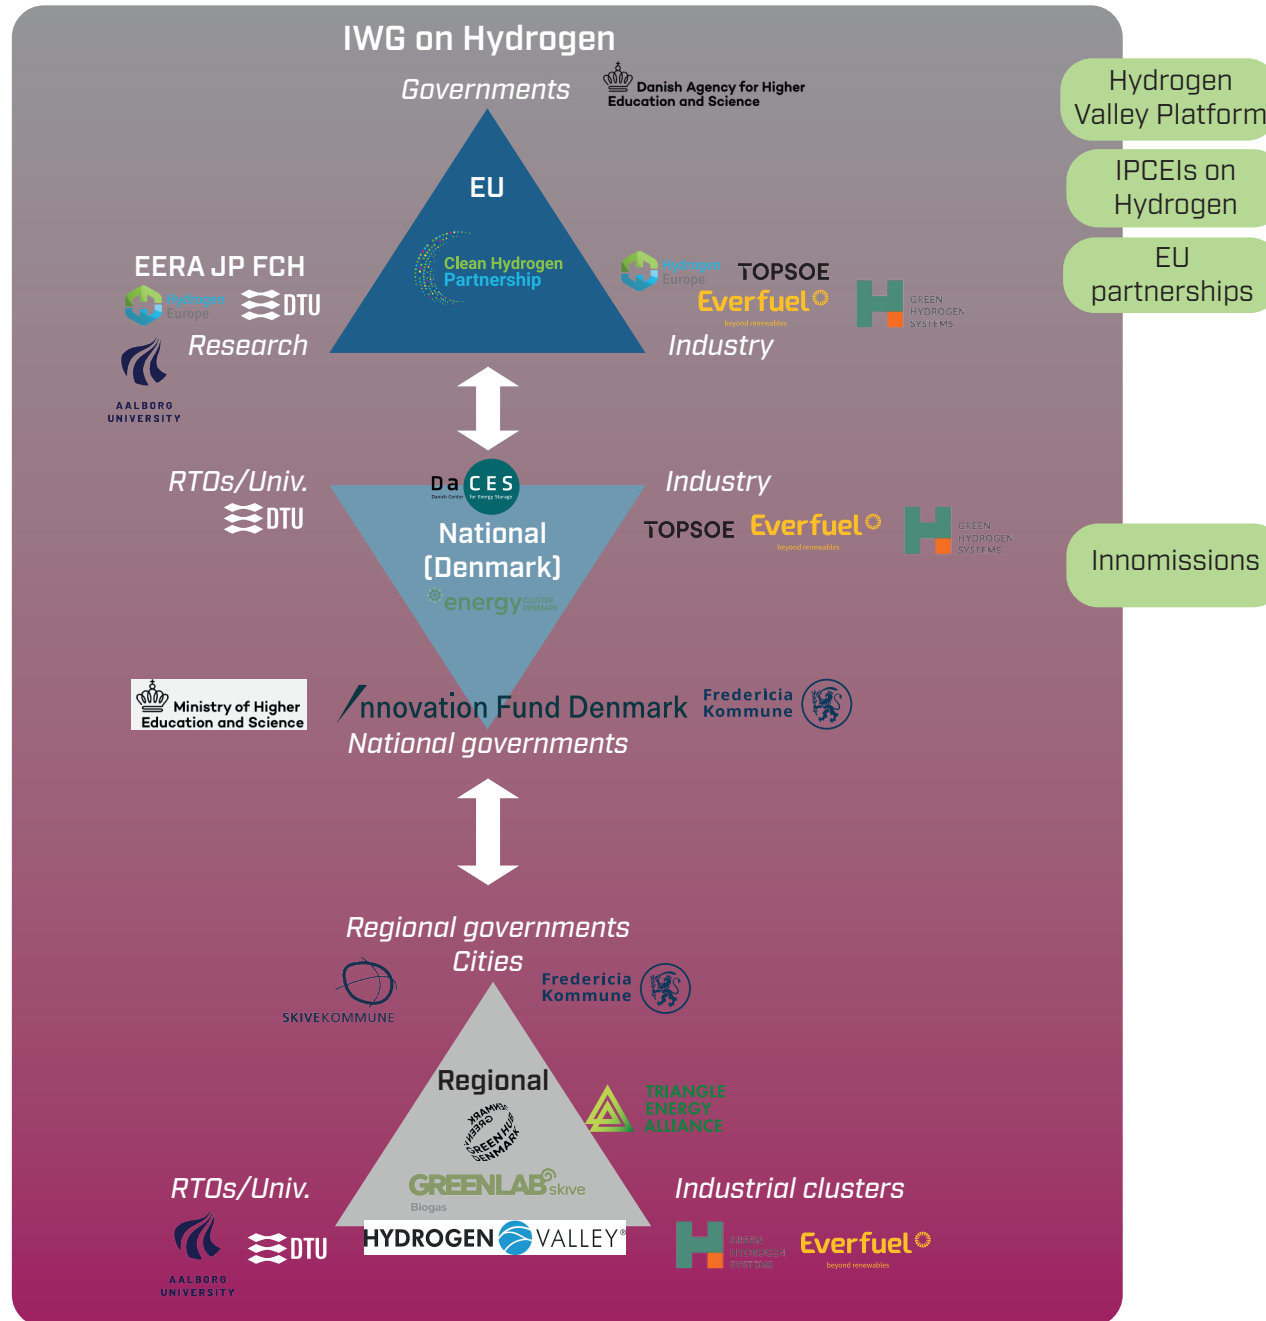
IWG on Hydrogen

Governments

Danish Agency for Higher Education and Science

EU

Clean Hydrogen Partnership

EERA JP FCH

Hydrogen Europe

DTU

Research

AALBORG UNIVERSITY

Hydrogen Europe

TOPSOE

Everfuel

beyond renewables

GREEN HYDROGEN SYSTEMS

Industry

Hydrogen Valley Platform

IPCEIs on Hydrogen

EU partnerships

RTOs/Univ.

DTU

DaCES

National (Denmark)

energy CLUSTER DENMARK

Industry

TOPSOE

Everfuel

beyond renewables

GREEN HYDROGEN SYSTEMS

Innomissions

Ministry of Higher Education and Science

Innovation Fund Denmark

Fredericia Kommune

National governments

Regional governments

Cities

SKIVEKOMMUNE

Fredericia Kommune

Regional

GREEN HUB DENMARK

TRIANGLE ENERGY ALLIANCE

GREENLAB skive

Biogas

RTOs/Univ.

AALBORG UNIVERSITY

DTU

HYDROGEN VALLEY

Industrial clusters

GREEN HYDROGEN SYSTEMS

Everfuel

beyond renewables